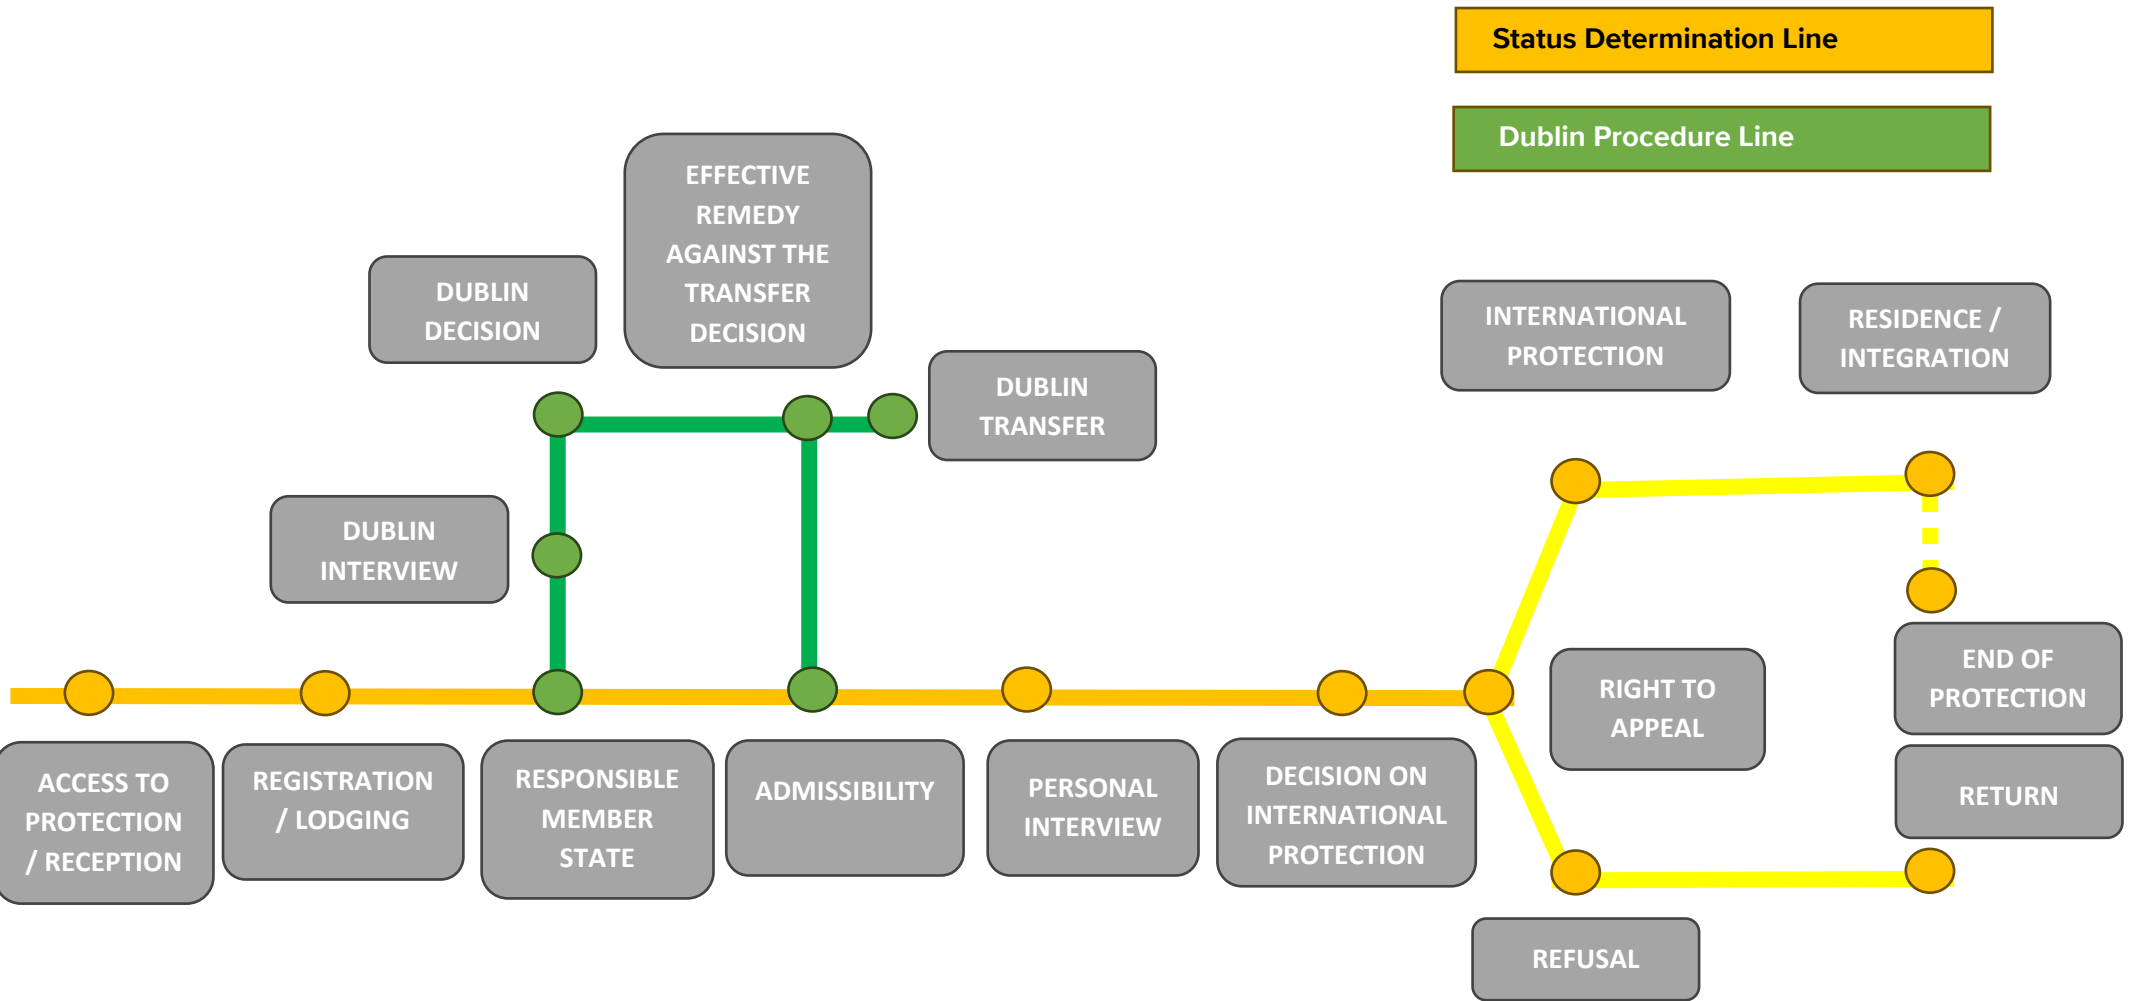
Status Determination Line

Dublin Procedure Line

EFFECTIVE REMEDY AGAINST THE TRANSFER DECISION

DUBLIN DECISION

DUBLIN TRANSFER

INTERNATIONAL PROTECTION

RESIDENCE / INTEGRATION

DUBLIN INTERVIEW

RIGHT TO APPEAL

END OF PROTECTION

RETURN

ACCESS TO PROTECTION / RECEPTION

REGISTRATION / LODGING

RESPONSIBLE MEMBER STATE

ADMISSIBILITY

PERSONAL INTERVIEW

DECISION ON INTERNATIONAL PROTECTION

REFUSAL